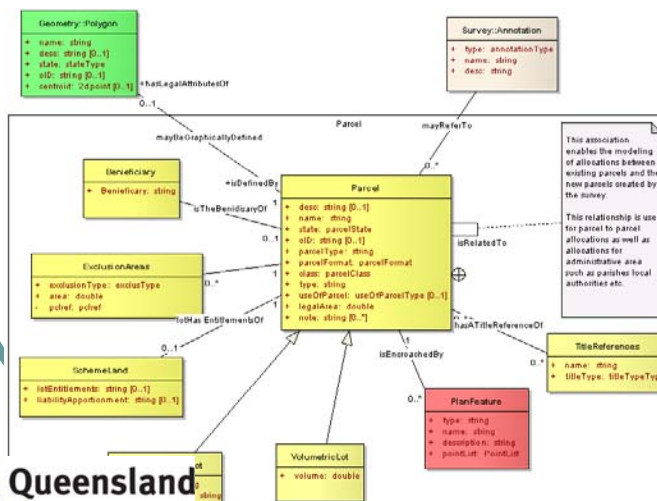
Geometry::Polygon

+ name: string
+ desc: string [0..1]
+ state: stateType
+ oID: string [0..1]
+ centroid: 2dpoint [0..1]

+hasLegalAttributesOf

Survey::Annotation

+ type: annotationType
+ name: string
+ desc: string

0..1

Parcel

mayBeGraphicallyDefined

mayReferTo

0..*

This association enables the modeling of allocations between existing parcels and the new parcels created by the survey.

This relationship is use for parcel to parcel allocations as well as allocations for administrative area such as parishes local authorities etc.

Beneficiary

+ Beneficiary: string

+isDefinedBy

1

isTheBenidiaryOf

Parcel

+ desc: string [0..1]
+ name: string
+ state: parcelState
+ oID: string [0..1]
+ parcelType: string
+ parcelFormat: parcelFormat
+ class: parcelClass
+ type: string
+ useOfParcel: useOfParcelType [0..1]
+ legalArea: double
+ note: string [0..*]

0..1

isRelatedTo

ExclusionAreas

+ exclusionType: exclusType
+ area: double
- pclref: pclref

0..*

1

1

isHas EntitlementsOf

hasATitleReferenceOf

0..1

1

SchemeLand

+ lotEntitlements: string [0..1]
+ liabilityApportionment: string [0..1]

isEncroachedBy

TitleReferences

+ name: string
+ titleType: titleTypeTyp

0..*

PlanFeature

+ type: string
+ name: string
+ description: string
+ pointList: PointList

0..*

VolumetricLot

+ volume: double

Queensland